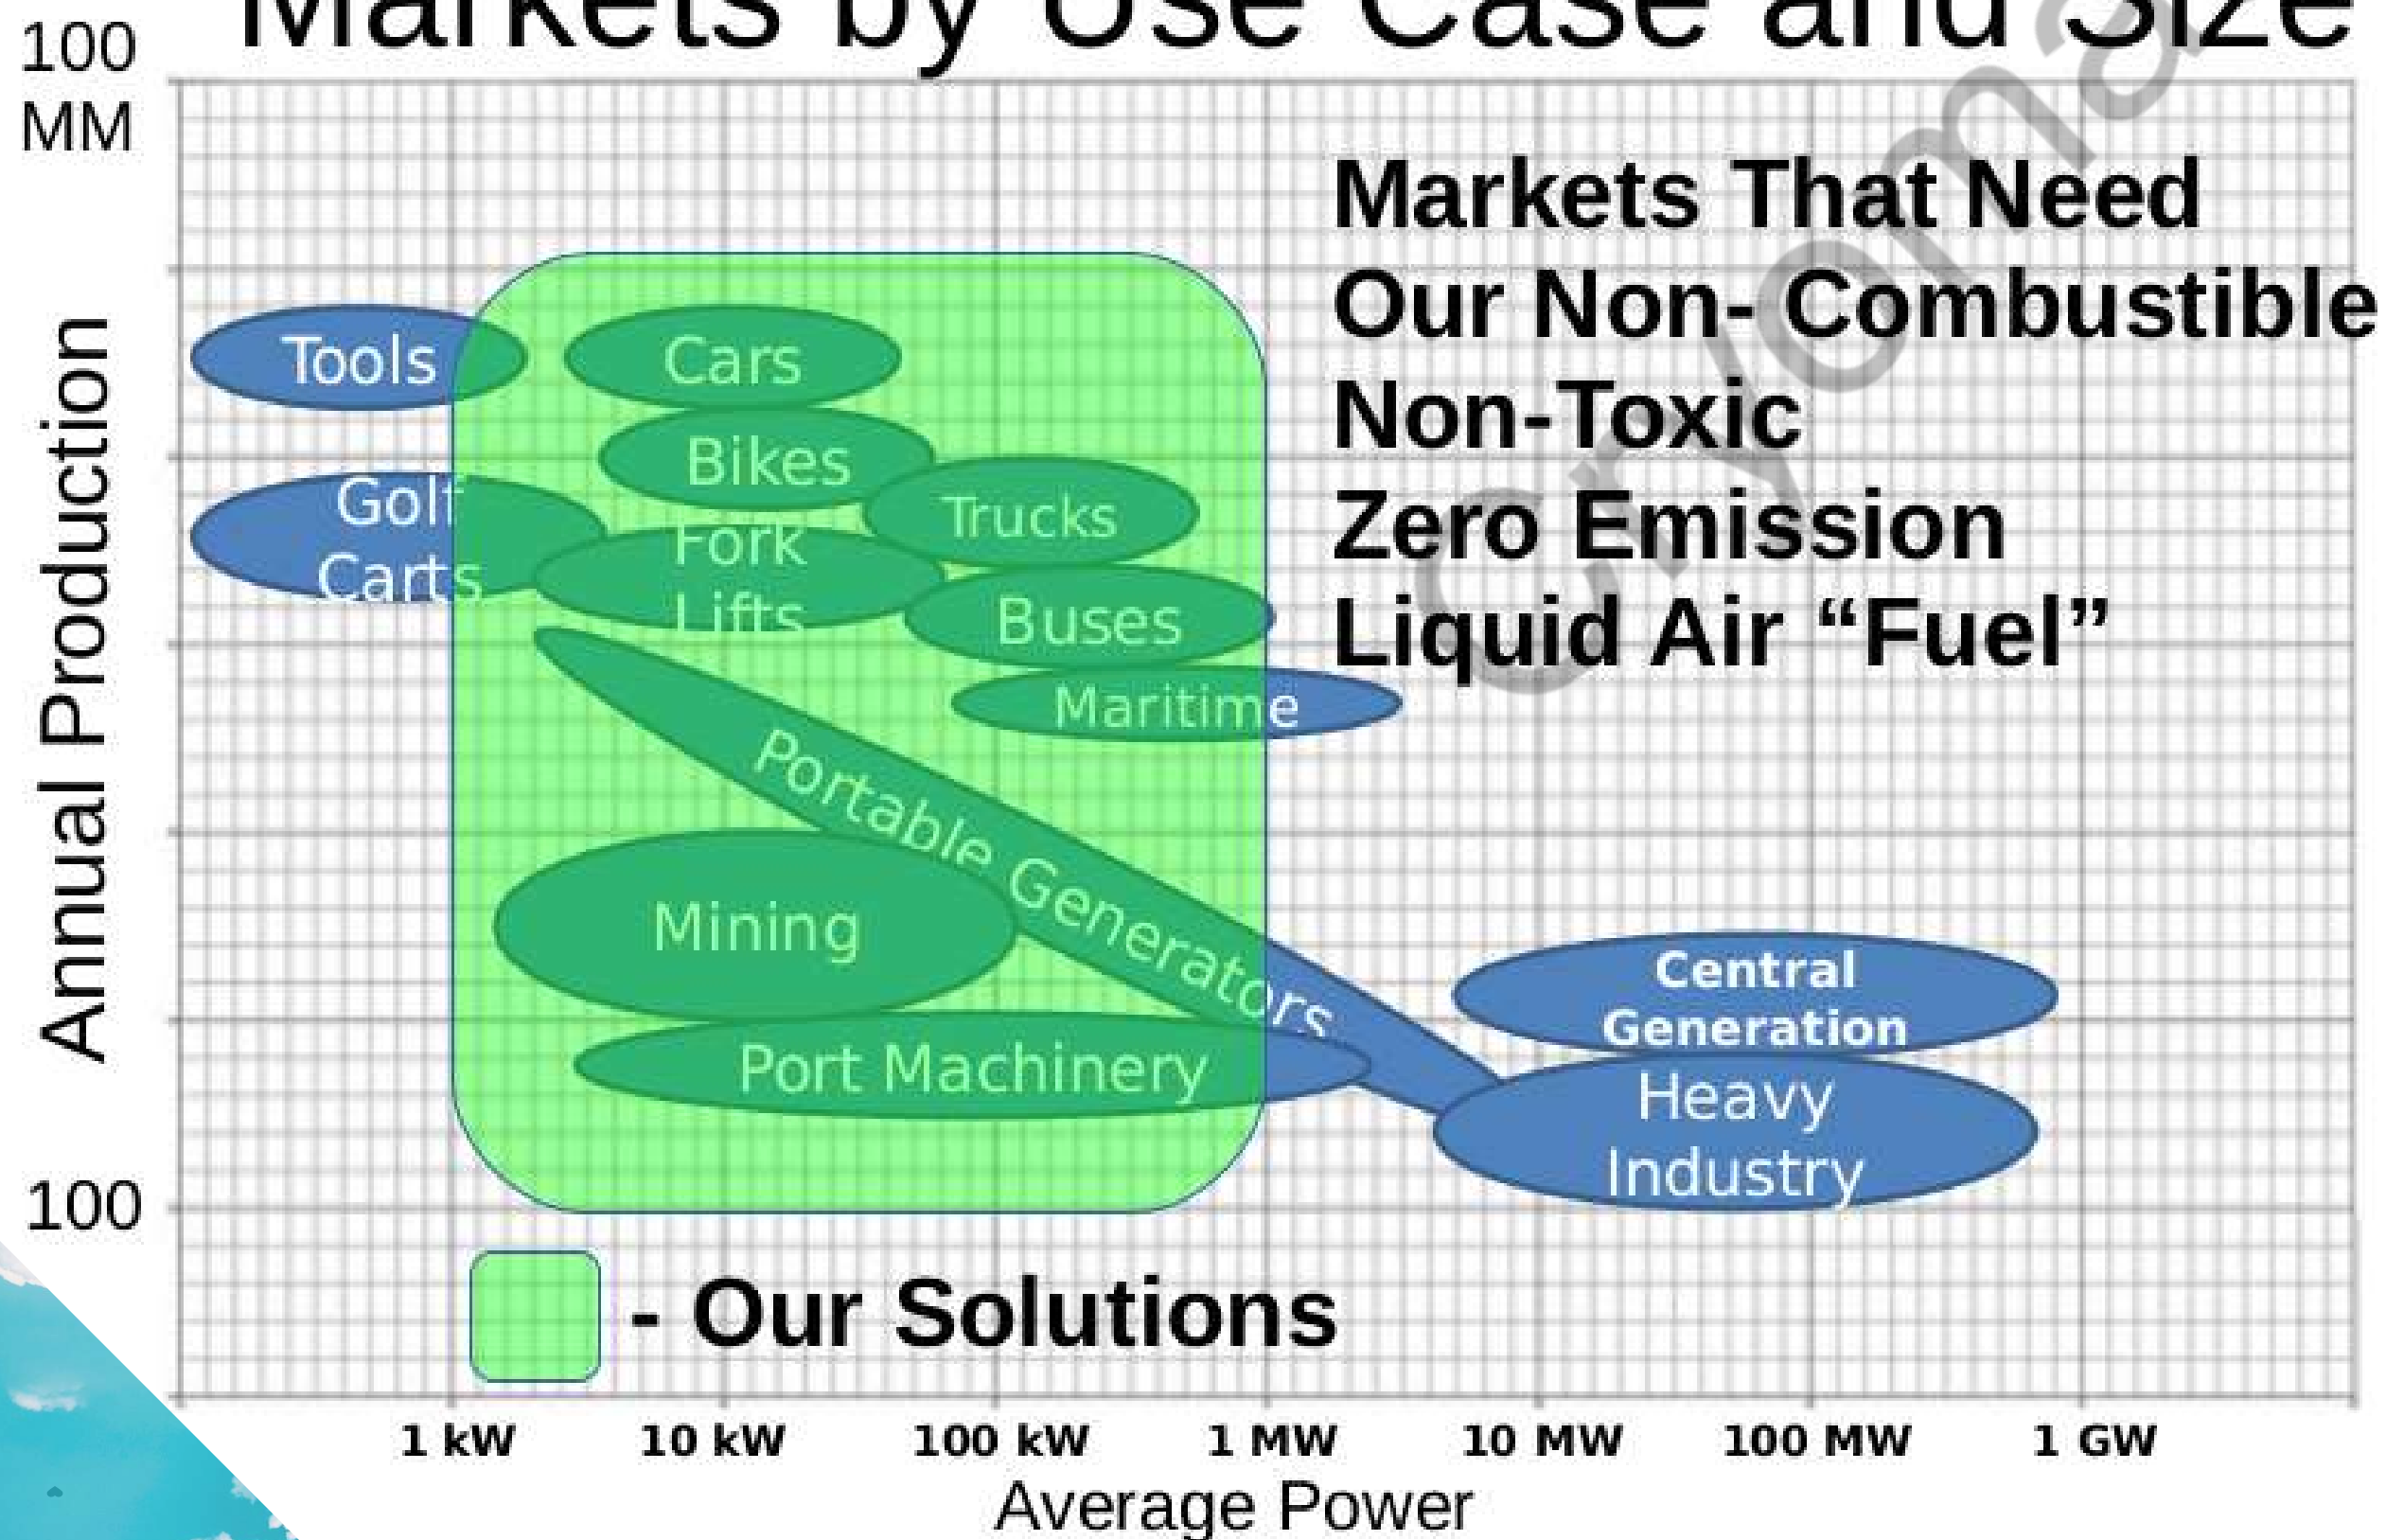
Markets by Use Case and Size

100 MM

Annual Production

100

Markets That Need Our Non- Combustible Non-Toxic Zero Emission Liquid Air "Fuel"

Tools

Cars

Bikes

Golf Carts

Trucks

Fork Lifts

Buses

Maritime

Portable Generators

Mining

Central Generation

Port Machinery

Heavy Industry

- Our Solutions

1 kW

10 kW

100 kW

1 MW

10 MW

100 MW

1 GW

Average Power

Cryoma